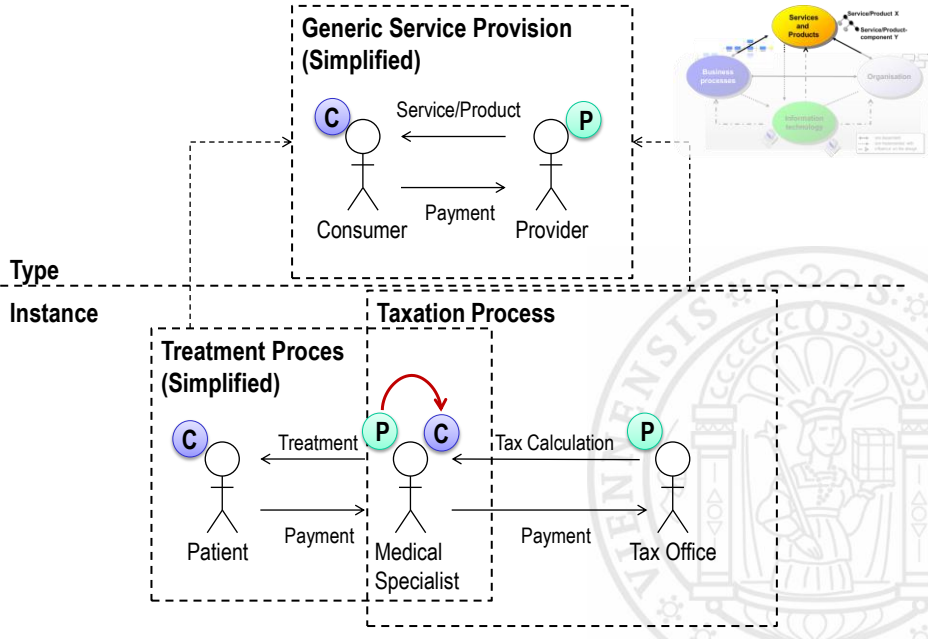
Generic Service Provision (Simplified)

C

Service/Product

P

Payment

Consumer

Provider

Services and Products

Service/Product X

Service/Product-component Y

Business processes

Organisation

Information technology

Type

Instance

Taxation Process

Treatment Proces (Simplified)

C

Treatment

P

C

Tax Calculation

P

Payment

Payment

Patient

Medical Specialist

Tax Office